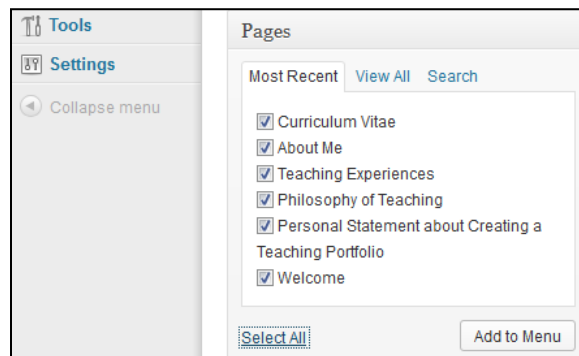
Tools
Settings
Collapse menu

Pages

Most Recent | View All | Search

Curriculum Vitae
About Me
Teaching Experiences
Philosophy of Teaching
Personal Statement about Creating a Teaching Portfolio
Welcome

Select All
Add to Menu